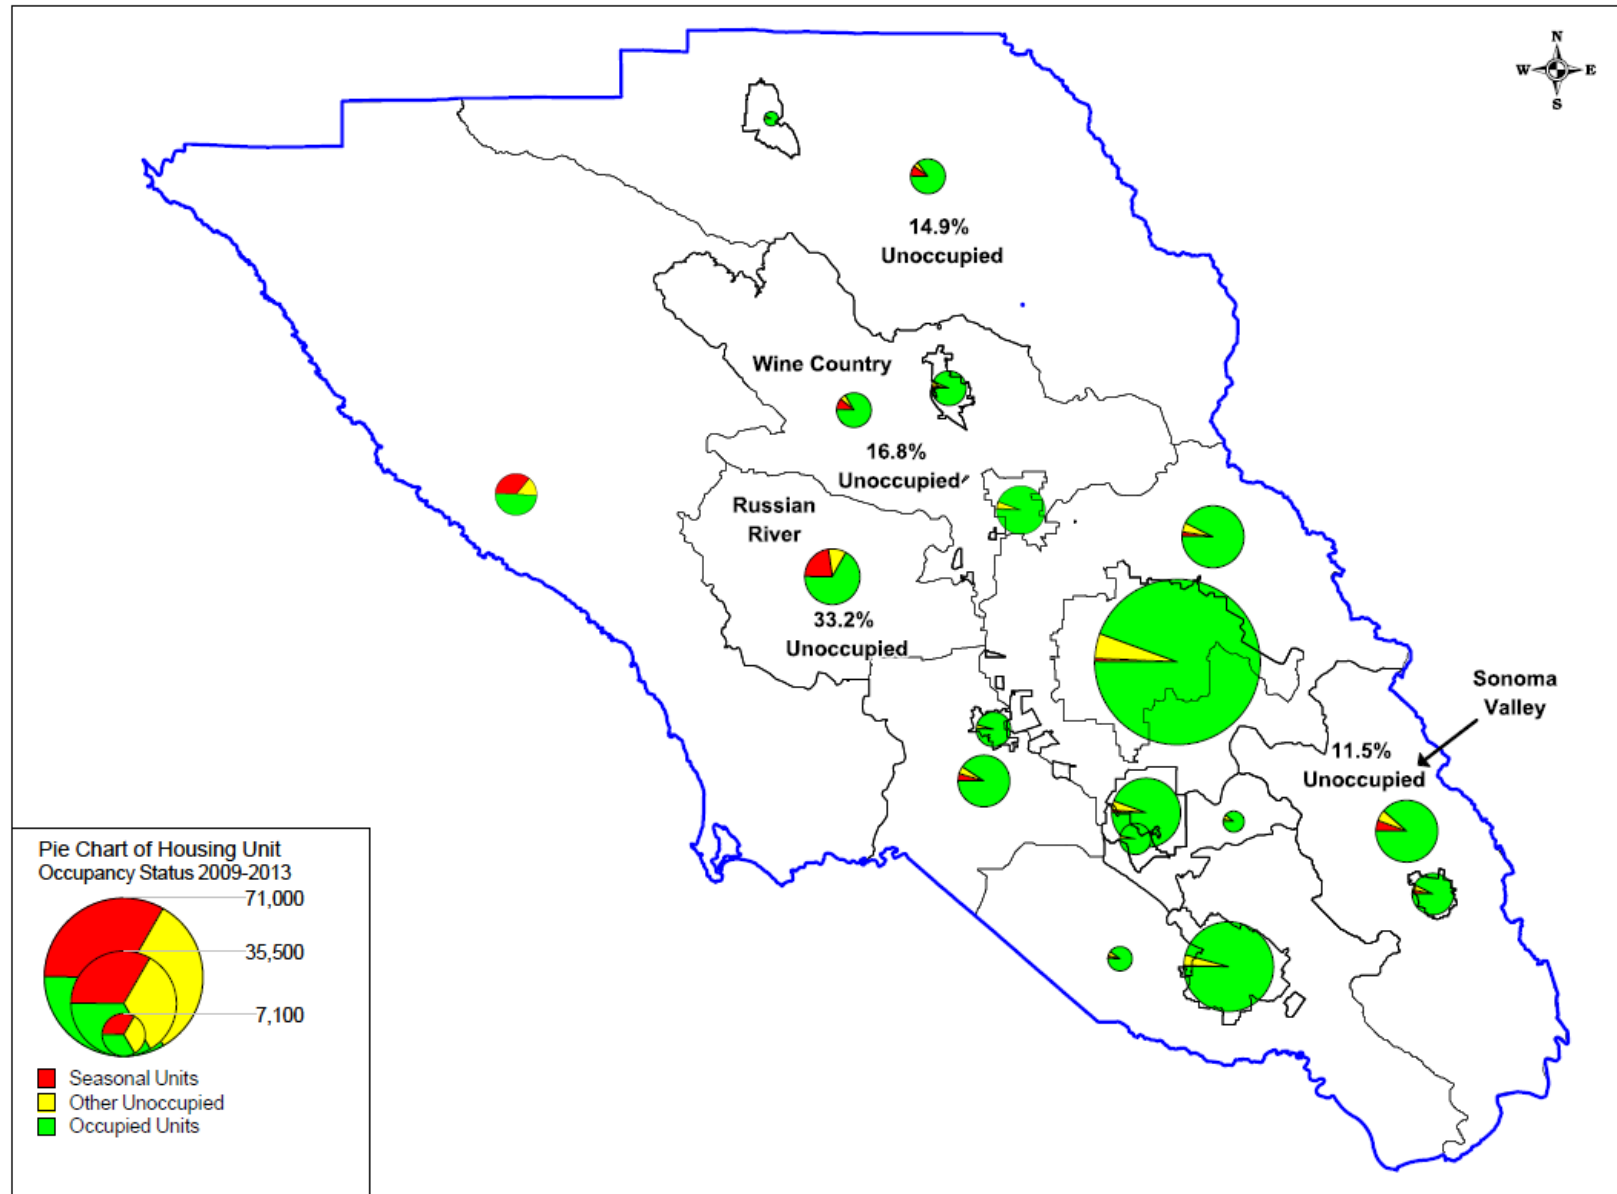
N
W
E
S

14.9%
Unoccupied

Wine Country

16.8%
Unoccupied

Russian
River

33.2%
Unoccupied

Sonoma
Valley

11.5%
Unoccupied

Pie Chart of Housing Unit
Occupancy Status 2009-2013

71,000
35,500
7,100

Seasonal Units
Other Unoccupied
Occupied Units